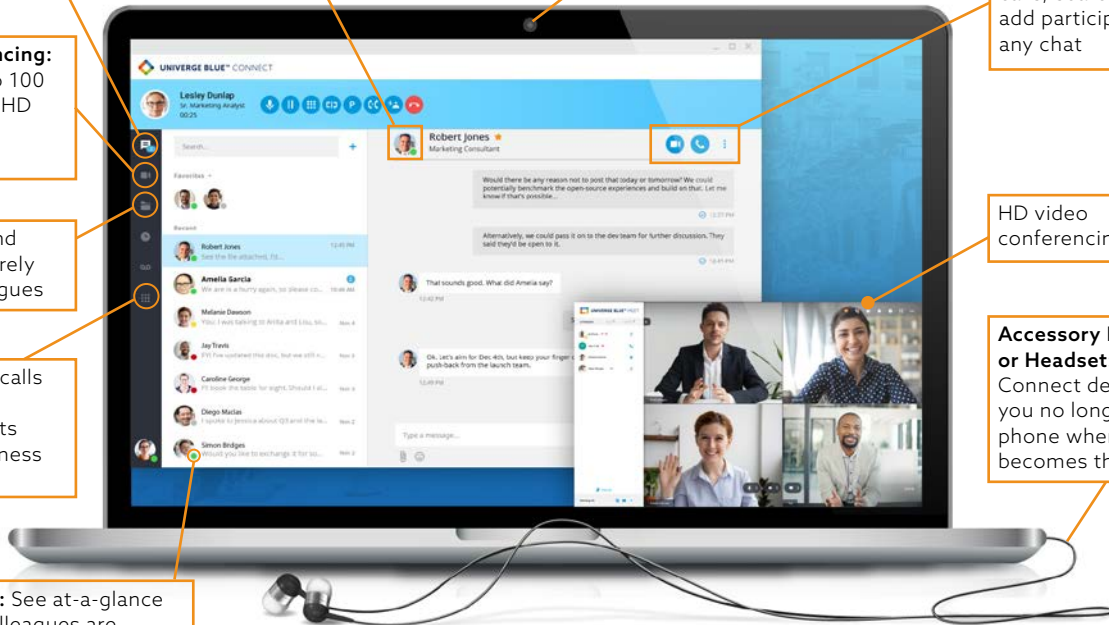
ncing:
o 100
HD

nd
rely
gues

calls

ts
ness

: See at-a-glance
lleagues are

add particip
any chat

HD video
conferencin

Accessory
or Headset
Connect de
you no long
phone wher
becomes th

UNIVERGE BLUE CONNECT

Lesley Dunlap
Sr. Marketing Analyst
00:25

Search...

Favorites

Recent

Robert Jones
See the file attached, I'd...
12:45 PM

Amelia Garcia
We are in a hurry again, so please co...
10:46 AM

Melanie Davidson
You: I was talking to Anita and Lisa, so...
Nov 4

Jay Travis
FYI I've updated this doc, but we still n...
Nov 3

Caroline George
I'll know the taste for aright. Should I al...
Nov 3

Diego Macias
I spoke to Jessica about Q3 and the le...
Nov 2

Simon Bridges
Would you like to exchange it for so...
Nov 2

Robert Jones
Marketing Consultant

Would there be any reason not to post that today or tomorrow? We could potentially benchmark the open-source experiences and build on that. Let me know if that's possible...
12:37 PM

Alternatively, we could pass it on to the dev team for further discussion. They said they'd be open to it.
12:41 PM

That sounds good. What did Amelia say?
12:42 PM

Ok. Let's aim for Dec 4th, but keep your finger o push-back from the launch team.
12:49 PM

Type a message...

UNIVERGE BLUE MEET